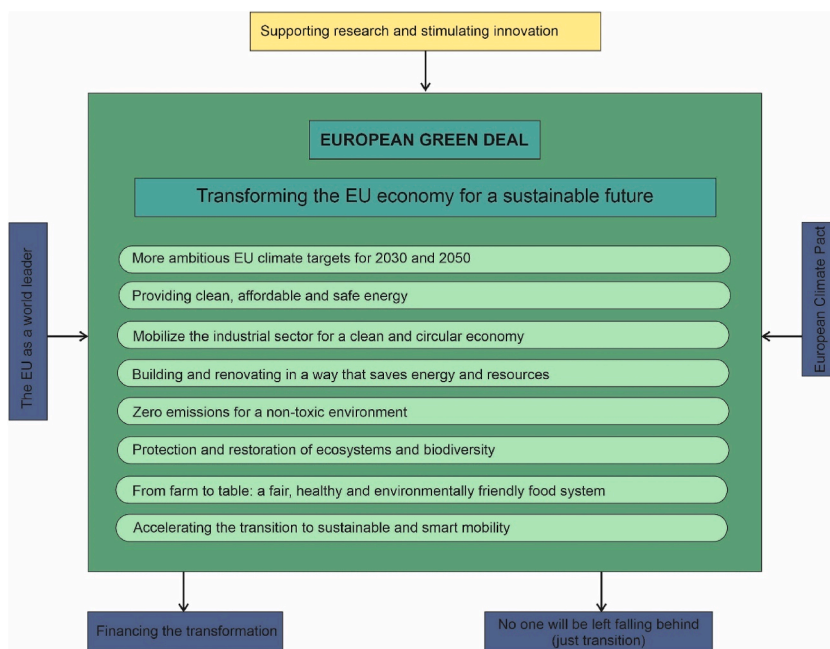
Supporting research and stimulating innovation

The EU as a world leader

EUROPEAN GREEN DEAL

Transforming the EU economy for a sustainable future

More ambitious EU climate targets for 2030 and 2050

Providing clean, affordable and safe energy

Mobilize the industrial sector for a clean and circular economy

Building and renovating in a way that saves energy and resources

Zero emissions for a non-toxic environment

Protection and restoration of ecosystems and biodiversity

From farm to table: a fair, healthy and environmentally friendly food system

Accelerating the transition to sustainable and smart mobility

European Climate Pact

Financing the transformation

No one will be left falling behind (just transition)